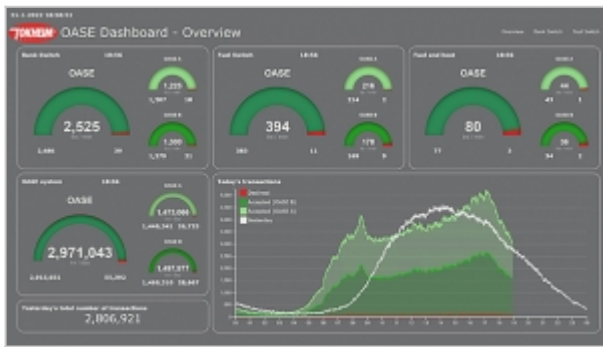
01.1.2012 18:58:31

TOKHEIM OASE Dashboard - Overview

Overview Bank Switch Fuel Switch

Bank Switch 18:56

OASE

2,525

1,486 39

1,225

1,067 18

1,300

1,370 21

Fuel Switch 18:56

OASE

394

383 11

216

214 2

178

169 9

Fuel and bank 18:56

OASE

80

77 3

44

43 1

36

34 2

OASE system 18:56

OASE

2,971,043

2,915,831 55,202

1,473,086

1,446,353 26,733

1,497,977

1,469,510 28,467

Yesterday's total number of transactions

2,806,921

Today's transactions

Declined

Accepted (OASE B)

Accepted (OASE A)

Yesterday